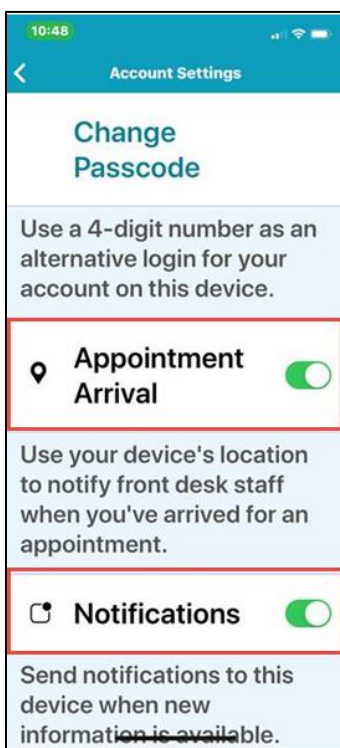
10:48

Account Settings

Change Passcode

Use a 4-digit number as an alternative login for your account on this device.

Appointment Arrival

Use your device's location to notify front desk staff when you've arrived for an appointment.

Notifications

Send notifications to this device when new information is available.